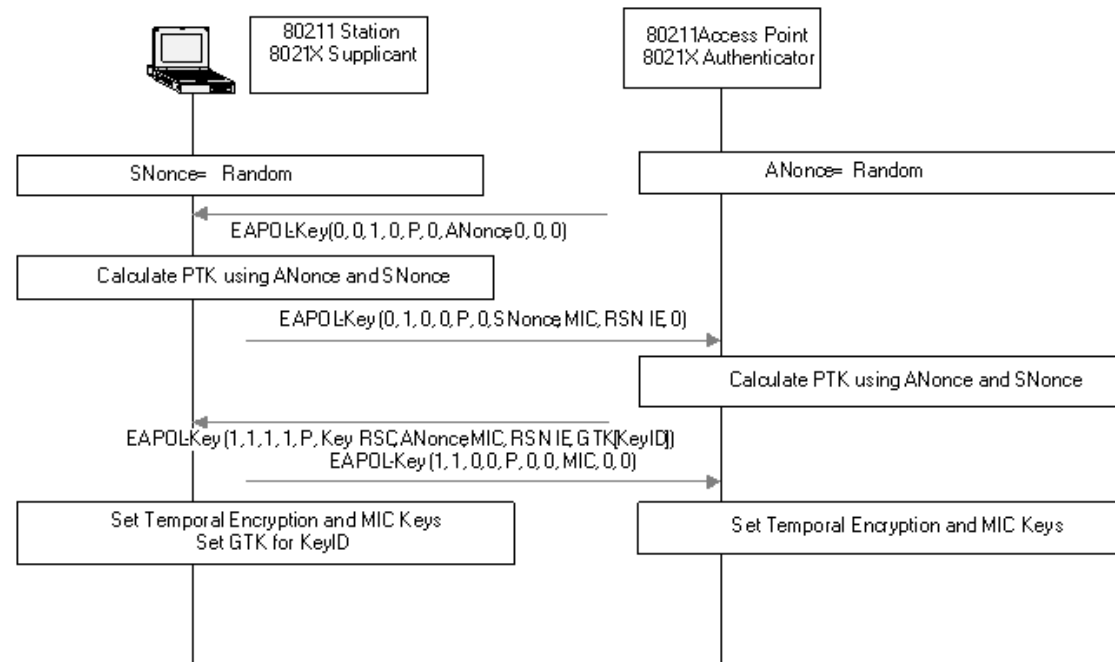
80211 Station
8021X Supplicant

80211Access Point
8021X Authenticator

SNonce= Random

ANonce= Random

EAPOL-Key(0, 0, 1, 0, P, 0, ANonce 0, 0, 0)

Calculate PTK using ANonce and SNonce

EAPOL-Key (0, 1, 0, 0, P, 0, SNonce, MIC, RSN IE, 0)

Calculate PTK using ANonce and SNonce

EAPOL-Key (1, 1, 1, 1, P, Key RSC, ANonce MIC, RSN IE, GTK[KeyID])

EAPOL-Key (1, 1, 0, 0, P, 0, 0, MIC, 0, 0)

Set Temporal Encryption and MIC Keys
Set GTK for KeyID

Set Temporal Encryption and MIC Keys